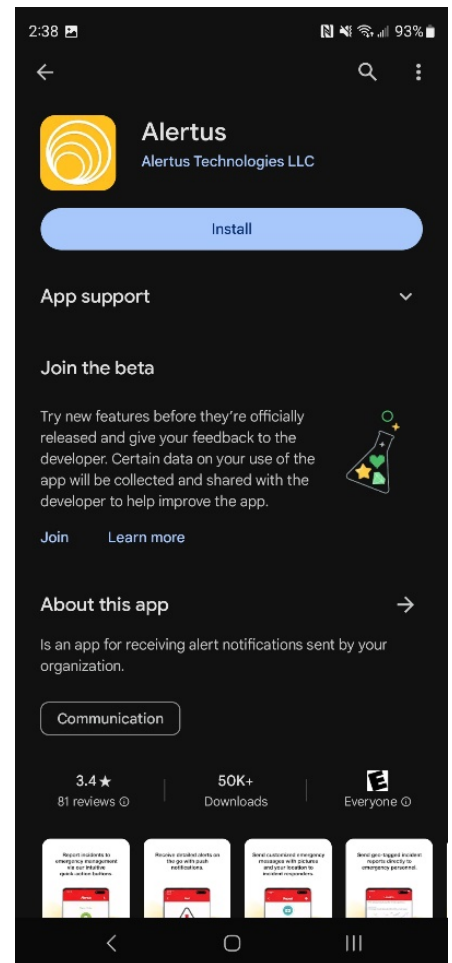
2:38 93%

Alertus
Alertus Technologies LLC

Install

App support

Join the beta

Try new features before they're officially released and give your feedback to the developer. Certain data on your use of the app will be collected and shared with the developer to help improve the app.

Join Learn more

About this app

Is an app for receiving alert notifications sent by your organization.

Communication

3.4 ★
81 reviews ⓘ

50K+
Downloads

E
Everyone ⓘ

Report incidents to emergency management via our intuitive quick-action buttons.

Receive detailed alerts on the go with push notifications.

Send customized emergency messages with pictures and your location to incident responders.

Send geo-tagged incident reports directly to emergency personnel.